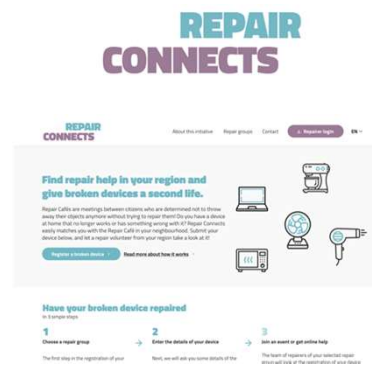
REPAIR CONNECTS

REPAIR CONNECTS

About this initiative Repair groups Contact Repairer login EN

Find repair help in your region and give broken devices a second life.

Repair Cafés are meetings between citizens who are determined not to throw away their objects anymore without trying to repair them! Do you have a device at home that no longer works or has something wrong with it? Repair Connects easily matches you with the Repair Café in your neighbourhood. Submit your device below, and let a repair volunteer from your region take a look at it!

Register a broken device Read more about how it works

Have your broken device repaired

in 3 simple steps

1
Choose a repair group
The first step in the registration of your

2
Enter the details of your device
Next, we will ask you some details of the

3
Join an event or get online help
The team of repairers of your selected repair group will look at the registration of your device